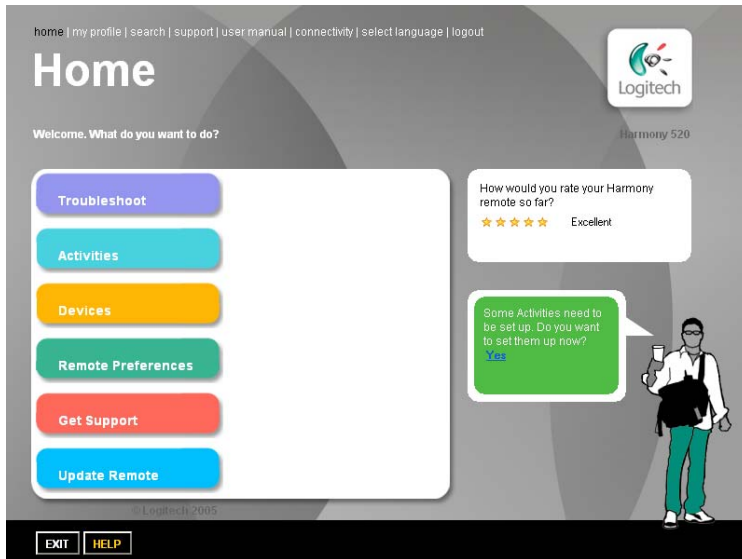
home | my profile | search | support | user manual | connectivity | select language | logout

Home

Logitech

Welcome. What do you want to do?

Harmony 520

Troubleshoot

Activities

Devices

Remote Preferences

Get Support

Update Remote

How would you rate your Harmony remote so far?

Excellent

Some Activities need to be set up. Do you want to set them up now?
Yes

© Logitech 2005

EXIT HELP